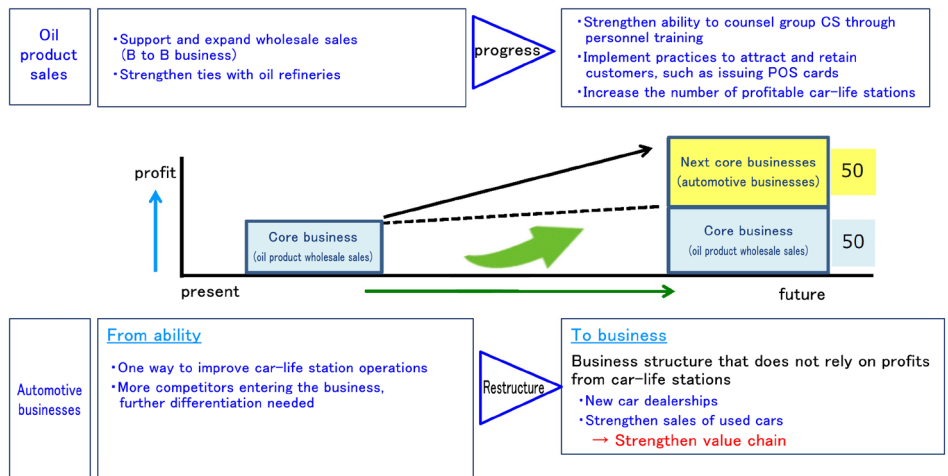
Oil product sales

・Support and expand wholesale sales (B to B business)
・Strengthen ties with oil refineries

progress

・Strengthen ability to counsel group CS through personnel training
・Implement practices to attract and retain customers, such as issuing POS cards
・Increase the number of profitable car-life stations

profit

Core business
(oil product wholesale sales)

Next core businesses
(automotive businesses)

50

Core business
(oil product wholesale sales)

50

present

future

Automotive businesses

From ability

・One way to improve car-life station operations
・More competitors entering the business, further differentiation needed

Restructure

To business

Business structure that does not rely on profits from car-life stations
・New car dealerships
・Strengthen sales of used cars
→ Strengthen value chain